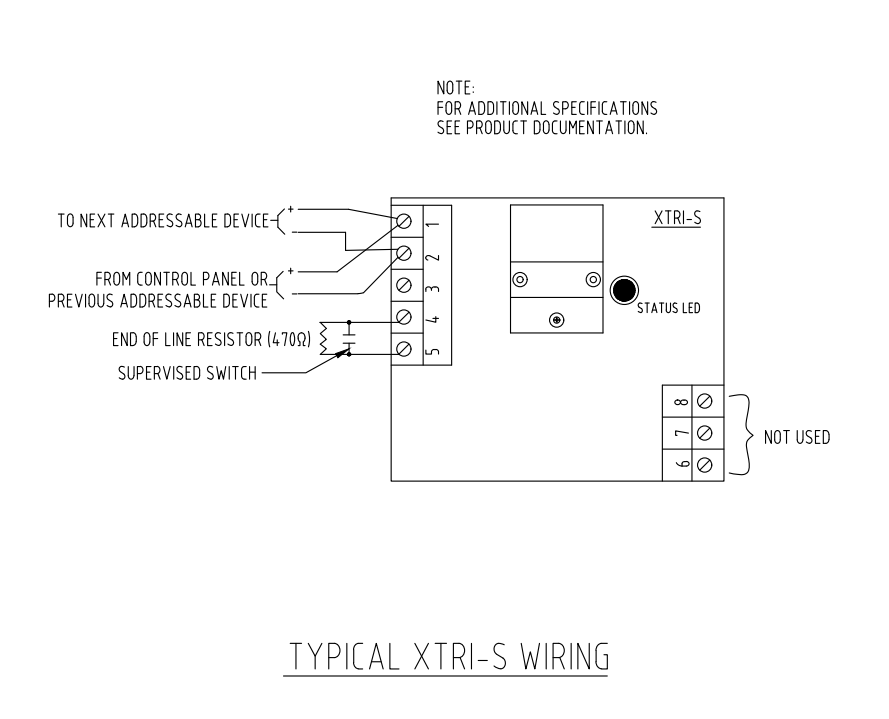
NOTE:
FOR ADDITIONAL SPECIFICATIONS
SEE PRODUCT DOCUMENTATION.

TO NEXT ADDRESSABLE DEVICE
+
−

FROM CONTROL PANEL OR
PREVIOUS ADDRESSABLE DEVICE
+
−

END OF LINE RESISTOR (470Ω)

SUPERVISED SWITCH

1
2
3
4
5

XTRI-S

STATUS LED

8
7
6

NOT USED

TYPICAL XTRI-S WIRING